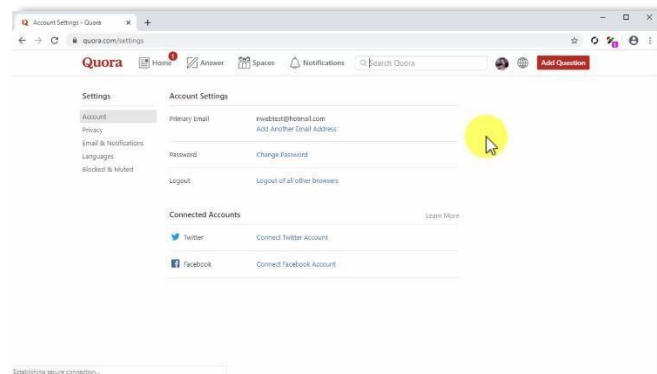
Account Settings - Quora

quora.com/settings

Quora Home Answer Spaces Notifications Search Quora Add Question

Settings

Account
Privacy
Email & Notifications
Languages
Blocked & Muted

Account Settings

Primary Email mwebtest@hotmail.com
Add Another Email Address

Password Change Password

Logout Logout of all other browsers

Connected Accounts Learn More

Twitter Connect Twitter Account

Facebook Connect Facebook Account

Establishing secure connection...